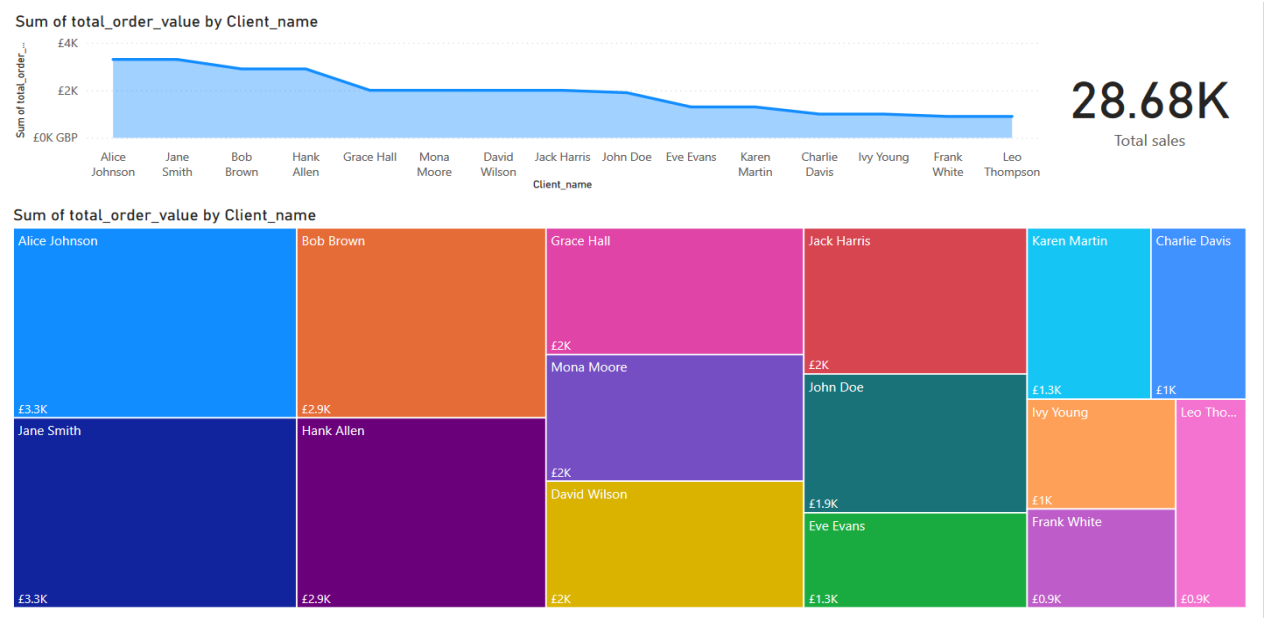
Sum of total_order_value by Client_name

£4K
£2K
£0K GBP
Sum of total_order_...

Alice Johnson
Jane Smith
Bob Brown
Hank Allen
Grace Hall
Mona Moore
David Wilson
Jack Harris
John Doe
Eve Evans
Karen Martin
Charlie Davis
Ivy Young
Frank White
Leo Thompson
Client_name

28.68K
Total sales

Sum of total_order_value by Client_name

Alice Johnson
£3.3K
Jane Smith
£3.3K
Bob Brown
£2.9K
Hank Allen
£2.9K
Grace Hall
£2K
Mona Moore
£2K
David Wilson
£2K
Jack Harris
£2K
John Doe
£1.9K
Eve Evans
£1.3K
Karen Martin
£1.3K
Charlie Davis
£1K
Ivy Young
£1K
Frank White
£0.9K
Leo Tho...
£0.9K